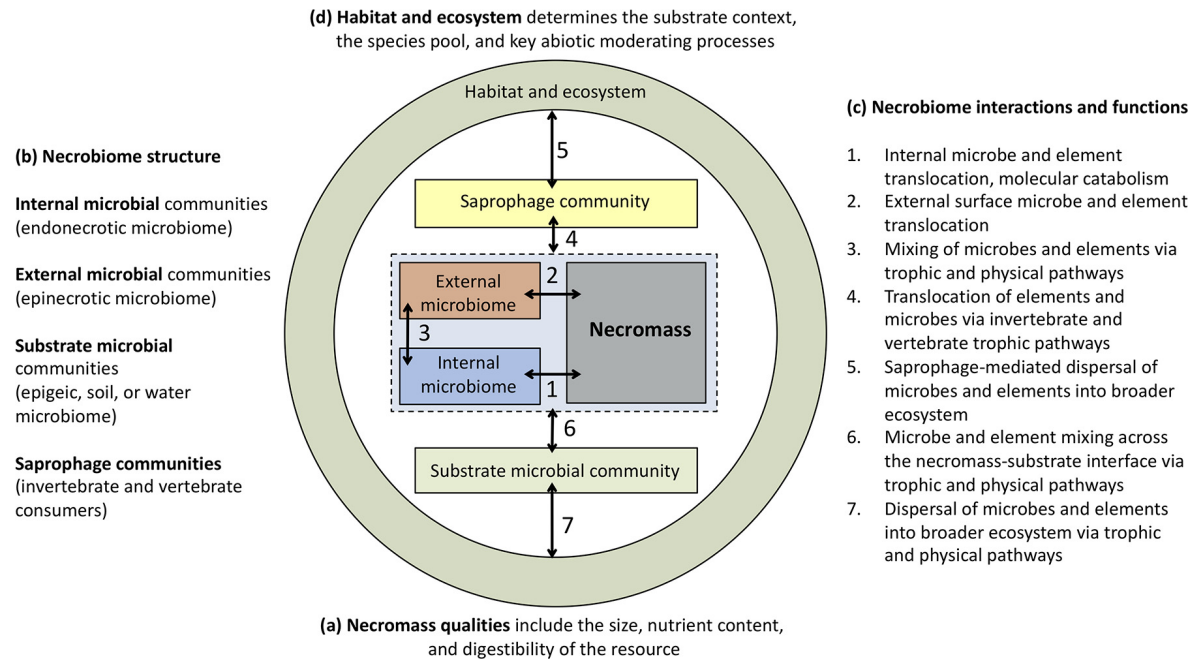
**(d) Habitat and ecosystem** determines the substrate context, the species pool, and key abiotic moderating processes

**(b) Necrobiome structure**

**Internal microbial** communities (endonecrotic microbiome)

**External microbial** communities (epinecrotic microbiome)

**Substrate microbial** communities (epigeic, soil, or water microbiome)

**Saprophage communities** (invertebrate and vertebrate consumers)

Habitat and ecosystem

5

Saprophage community

4

External microbiome

2

Necromass

3

Internal microbiome

1

6

Substrate microbial community

7

**(c) Necrobiome interactions and functions**

1. Internal microbe and element translocation, molecular catabolism
2. External surface microbe and element translocation
3. Mixing of microbes and elements via trophic and physical pathways
4. Translocation of elements and microbes via invertebrate and vertebrate trophic pathways
5. Saprophage-mediated dispersal of microbes and elements into broader ecosystem
6. Microbe and element mixing across the necromass-substrate interface via trophic and physical pathways
7. Dispersal of microbes and elements into broader ecosystem via trophic and physical pathways

**(a) Necromass qualities** include the size, nutrient content, and digestibility of the resource